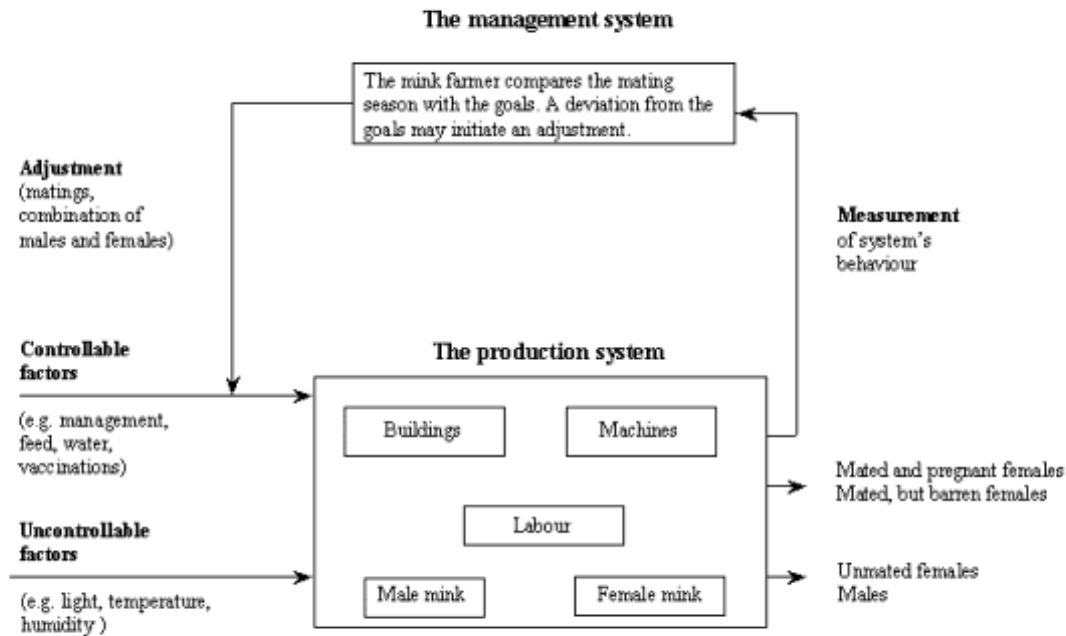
The management system

The mink farmer compares the mating season with the goals. A deviation from the goals may initiate an adjustment.

Adjustment
(matings, combination of males and females)

Measurement
of system's behaviour

Controllable factors

(e.g. management, feed, water, vaccinations)

The production system

Buildings

Machines

Labour

Male mink

Female mink

Uncontrollable factors

(e.g. light, temperature, humidity )

Mated and pregnant females
Mated, but barren females

Unmated females
Males